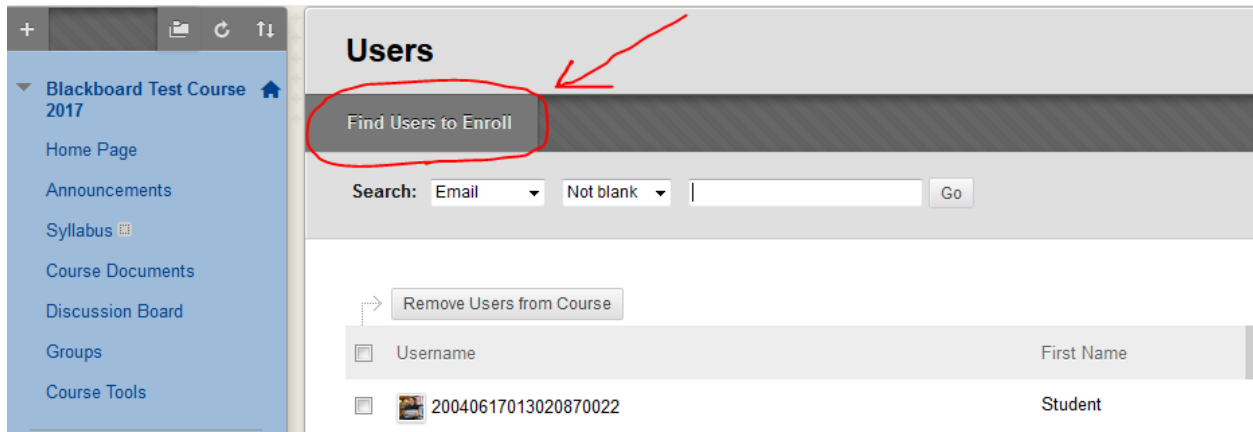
+

Blackboard Test Course 2017

Home Page

Announcements

Syllabus

Course Documents

Discussion Board

Groups

Course Tools

Users

Find Users to Enroll

Search: Email Not blank Go

Remove Users from Course

| Username | First Name |
|---|---|
| 20040617013020870022 | Student |